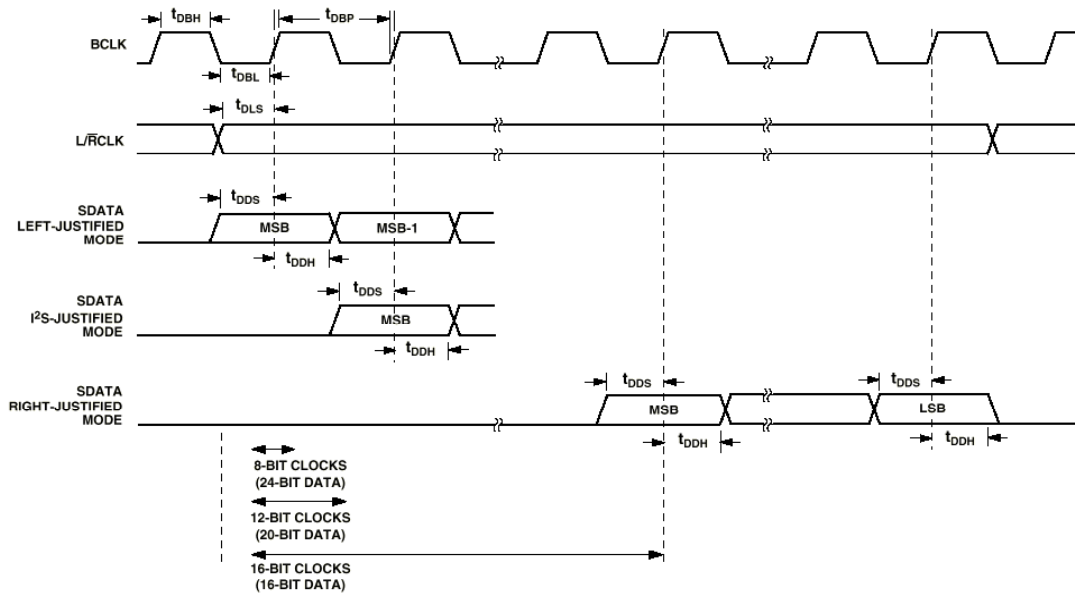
$t_{DBH}$

$t_{DBP}$

BCLK

$t_{DBL}$

$t_{DLS}$

L/$\overline{R}$CLK

$t_{DDS}$

SDATA LEFT-JUSTIFIED MODE

MSB

MSB-1

$t_{DDH}$

$t_{DDS}$

SDATA $I^2S$-JUSTIFIED MODE

MSB

$t_{DDH}$

$t_{DDS}$

$t_{DDS}$

SDATA RIGHT-JUSTIFIED MODE

MSB

LSB

$t_{DDH}$

$t_{DDH}$

8-BIT CLOCKS (24-BIT DATA)

12-BIT CLOCKS (20-BIT DATA)

16-BIT CLOCKS (16-BIT DATA)